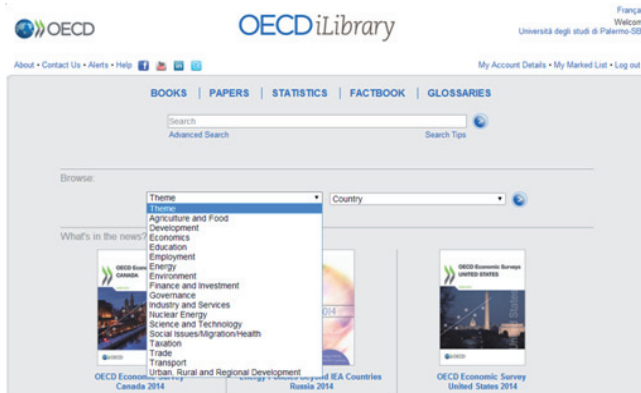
OECD

OECD iLibrary

Françai
Welcom
Università degli studi di Palermo-SB

About • Contact Us • Alerts • Help

My Account Details • My Marked List • Log out

BOOKS | PAPERS | STATISTICS | FACTBOOK | GLOSSARIES

Search

Advanced Search

Search Tips

Browse:

Theme

Country

Theme
Agriculture and Food
Development
Economics
Education
Employment
Energy
Environment
Finance and Investment
Governance
Industry and Services
Nuclear Energy
Science and Technology
Social Issues/Migration/Health
Taxation
Trade
Transport
Urban, Rural and Regional Development

What's in the news?

OECD Economic Surveys
CANADA

OECD

OECD Economic Survey
Canada 2014

Energy Policies beyond IEA Countries
Russia 2014

OECD Economic Surveys
UNITED STATES

OECD

OECD Economic Survey
United States 2014